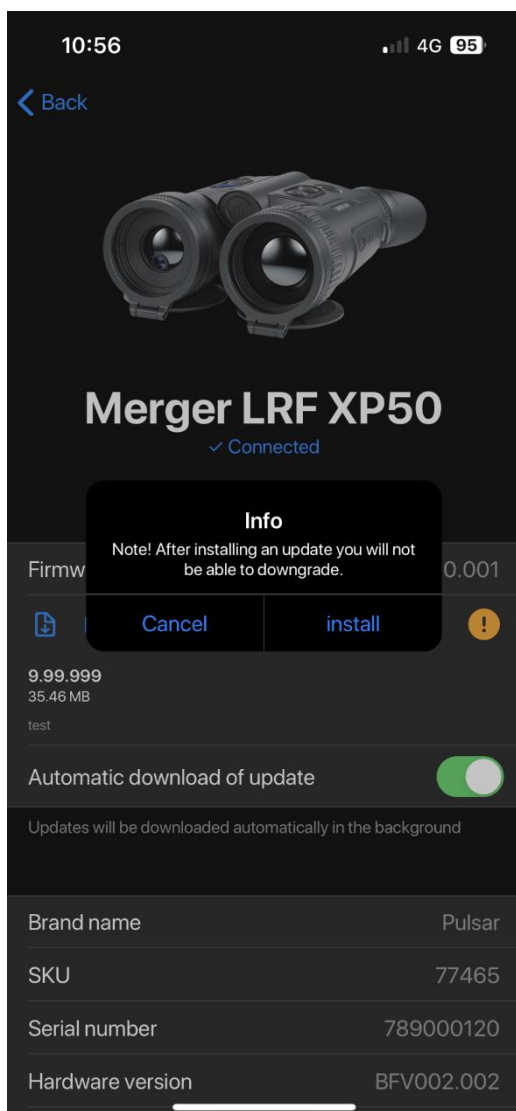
10:56

4G 95

Back

Merger LRF XP50

✓ Connected

Info

Note! After installing an update you will not be able to downgrade.

Firmw

0.001

Cancel

install

9.99.999
35.46 MB
test

Automatic download of update

Updates will be downloaded automatically in the background

Brand name Pulsar

SKU 77465

Serial number 789000120

Hardware version BFV002.002